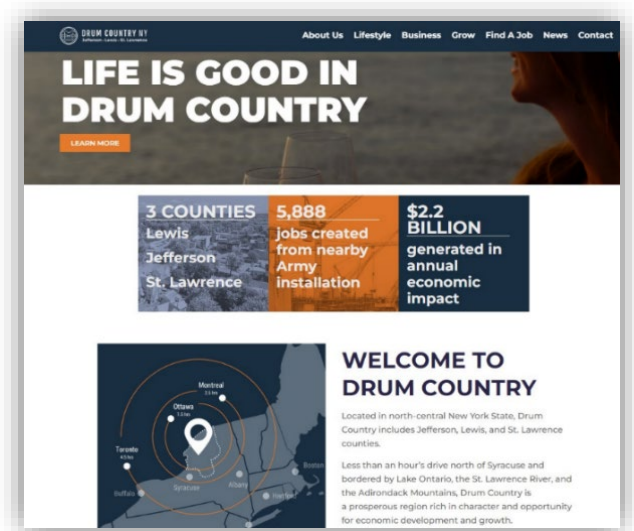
DRUM COUNTRY NY
Jefferson · Lewis · St. Lawrence

About Us Lifestyle Business Grow Find A Job News Contact

LIFE IS GOOD IN DRUM COUNTRY

LEARN MORE

3 COUNTIES
Lewis
Jefferson
St. Lawrence

5,888
jobs created from nearby Army installation

$2.2 BILLION
generated in annual economic impact

Montreal
Ottawa
Toronto
Buffalo
Syracuse
Albany
Boston
Hartford

WELCOME TO DRUM COUNTRY

Located in north-central New York State, Drum Country includes Jefferson, Lewis, and St. Lawrence counties.

Less than an hour's drive north of Syracuse and bordered by Lake Ontario, the St. Lawrence River, and the Adirondack Mountains, Drum Country is a prosperous region rich in character and opportunity for economic development and growth.